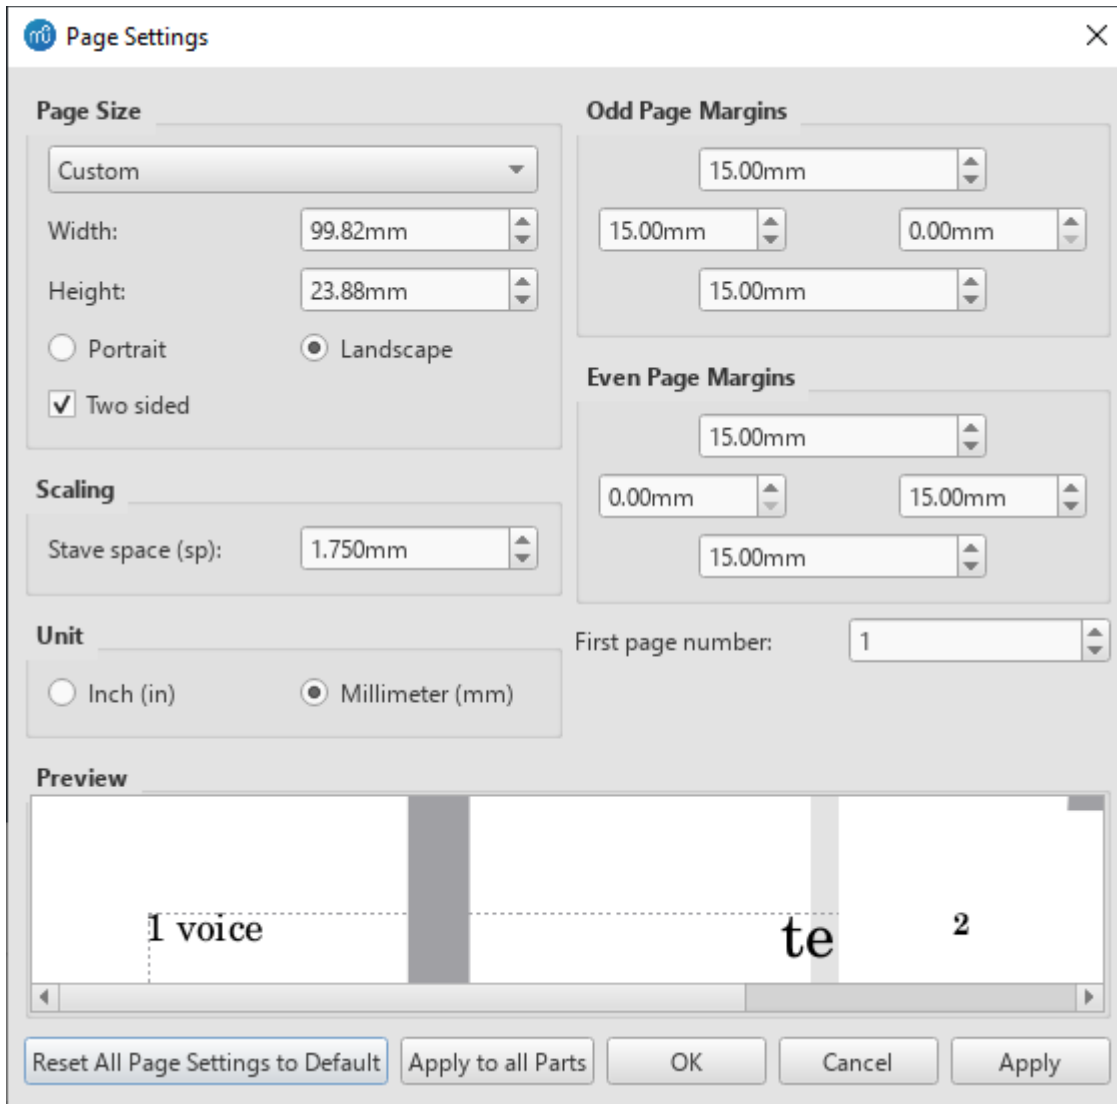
Page Settings

Page Size

Custom

Width: 99.82mm

Height: 23.88mm

Portrait

Landscape

Two sided

Odd Page Margins

15.00mm

15.00mm

0.00mm

15.00mm

Even Page Margins

15.00mm

0.00mm

15.00mm

15.00mm

Scaling

Stave space (sp): 1.750mm

Unit

Inch (in)

Millimeter (mm)

First page number: 1

Preview

1 voice

te

2

Reset All Page Settings to Default

Apply to all Parts

OK

Cancel

Apply